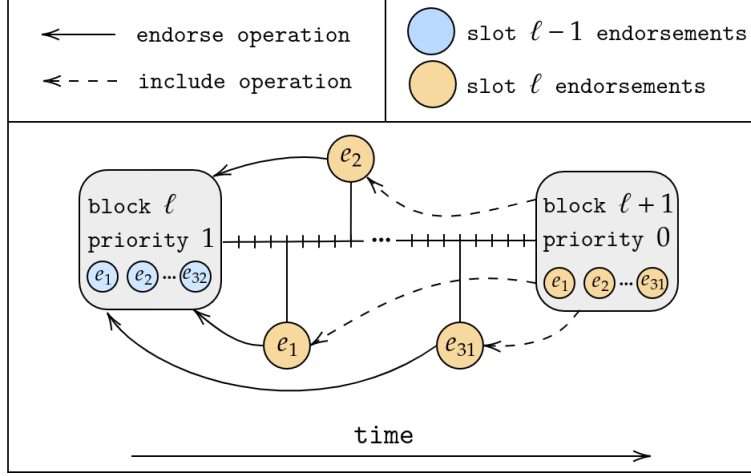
endorse operation

include operation

slot $\ell-1$ endorsements

slot $\ell$ endorsements

$e_2$

block $\ell$
priority 1

$e_1$ $e_2$ … $e_{32}$

…

block $\ell+1$
priority 0

$e_1$ $e_2$ … $e_{31}$

$e_1$

$e_{31}$

time